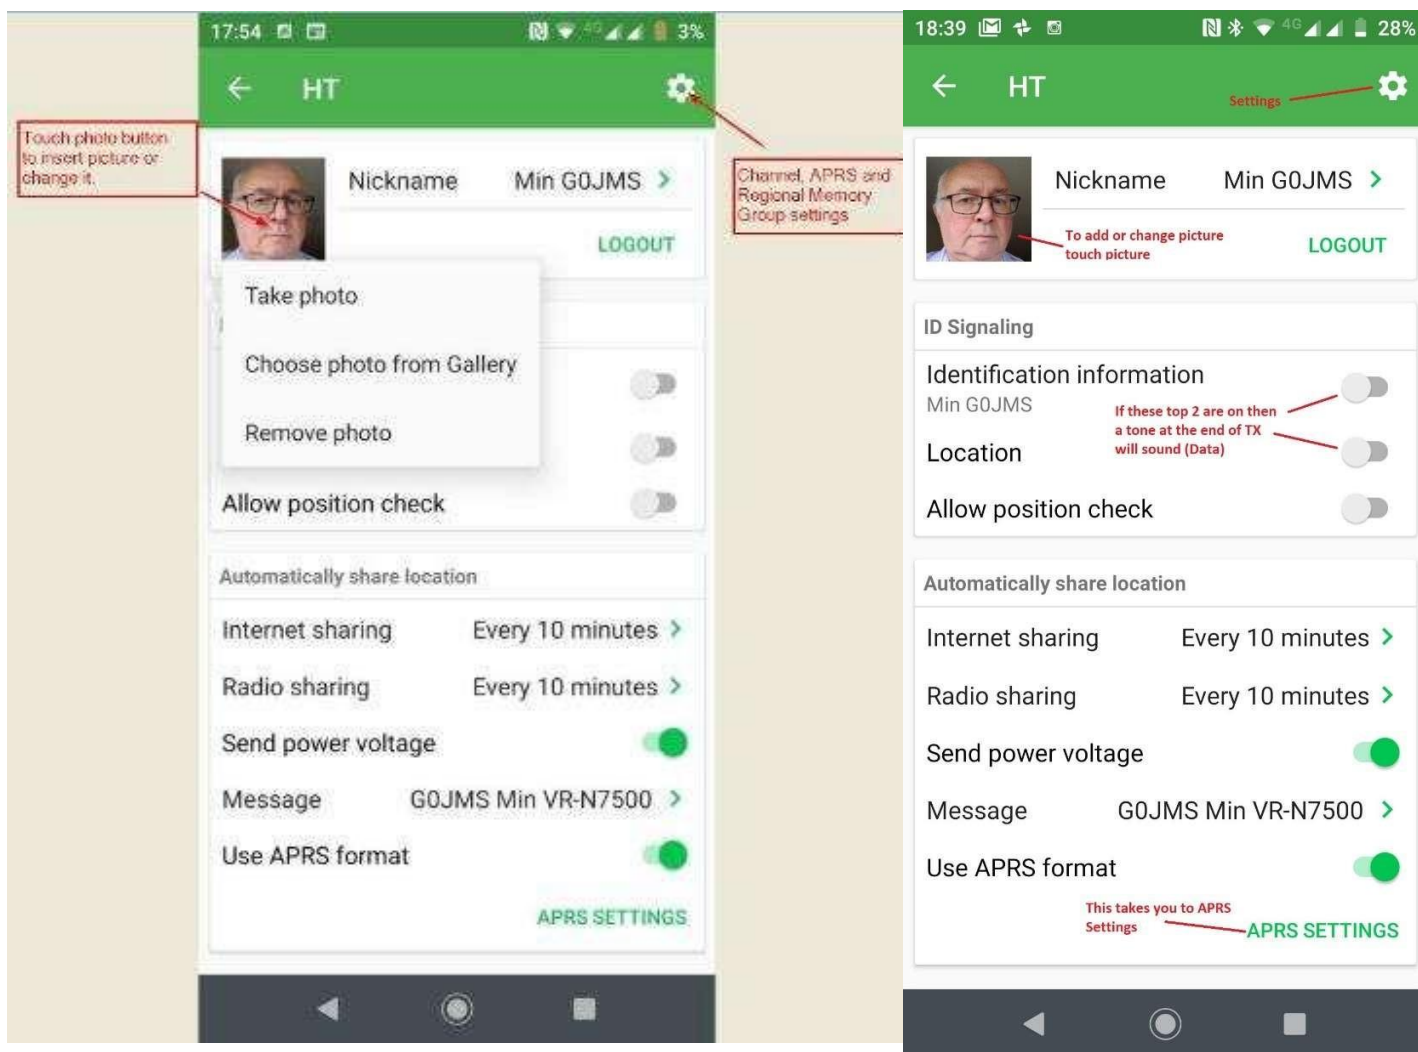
Touch photo button to insert picture or change it.

17:54 4G 3%

HT

Nickname Min G0JMS

LOGOUT

Take photo

Choose photo from Gallery

Remove photo

Allow position check

Automatically share location

Internet sharing Every 10 minutes

Radio sharing Every 10 minutes

Send power voltage

Message G0JMS Min VR-N7500

Use APRS format

APRS SETTINGS

Channel, APRS and Regional Memory Group settings

18:39 4G 28%

HT

Settings

Nickname Min G0JMS

To add or change picture touch picture

LOGOUT

ID Signaling

Identification information

Min G0JMS

If these top 2 are on then a tone at the end of TX will sound (Data)

Location

Allow position check

Automatically share location

Internet sharing Every 10 minutes

Radio sharing Every 10 minutes

Send power voltage

Message G0JMS Min VR-N7500

Use APRS format

This takes you to APRS Settings

APRS SETTINGS